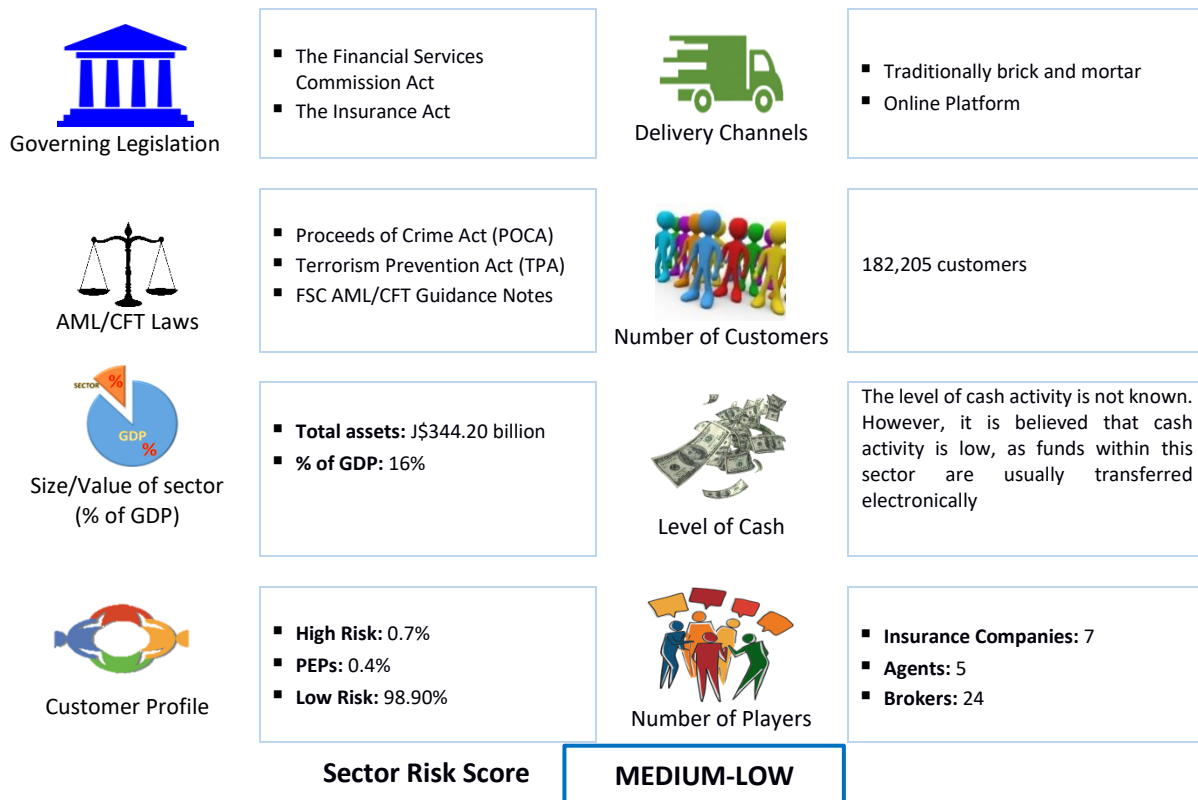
Governing Legislation

- The Financial Services Commission Act
- The Insurance Act

Delivery Channels

- Traditionally brick and mortar
- Online Platform

AML/CFT Laws

- Proceeds of Crime Act (POCA)
- Terrorism Prevention Act (TPA)
- FSC AML/CFT Guidance Notes

Number of Customers

182,205 customers

SECTOR %
GDP %

Size/Value of sector (% of GDP)

- **Total assets:** J$344.20 billion
- **% of GDP:** 16%

Level of Cash

The level of cash activity is not known. However, it is believed that cash activity is low, as funds within this sector are usually transferred electronically

Customer Profile

- **High Risk:** 0.7%
- **PEPs:** 0.4%
- **Low Risk:** 98.90%

Number of Players

- **Insurance Companies:** 7
- **Agents:** 5
- **Brokers:** 24

Sector Risk Score

MEDIUM-LOW